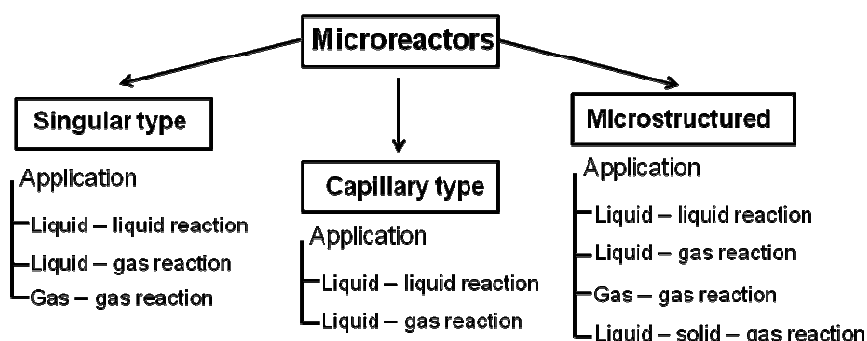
Microreactors

Singular type

Application

Liquid – liquid reaction

Liquid – gas reaction

Gas – gas reaction

Capillary type

Application

Liquid – liquid reaction

Liquid – gas reaction

Microstructured

Application

Liquid – liquid reaction

Liquid – gas reaction

Gas – gas reaction

Liquid – solid – gas reaction